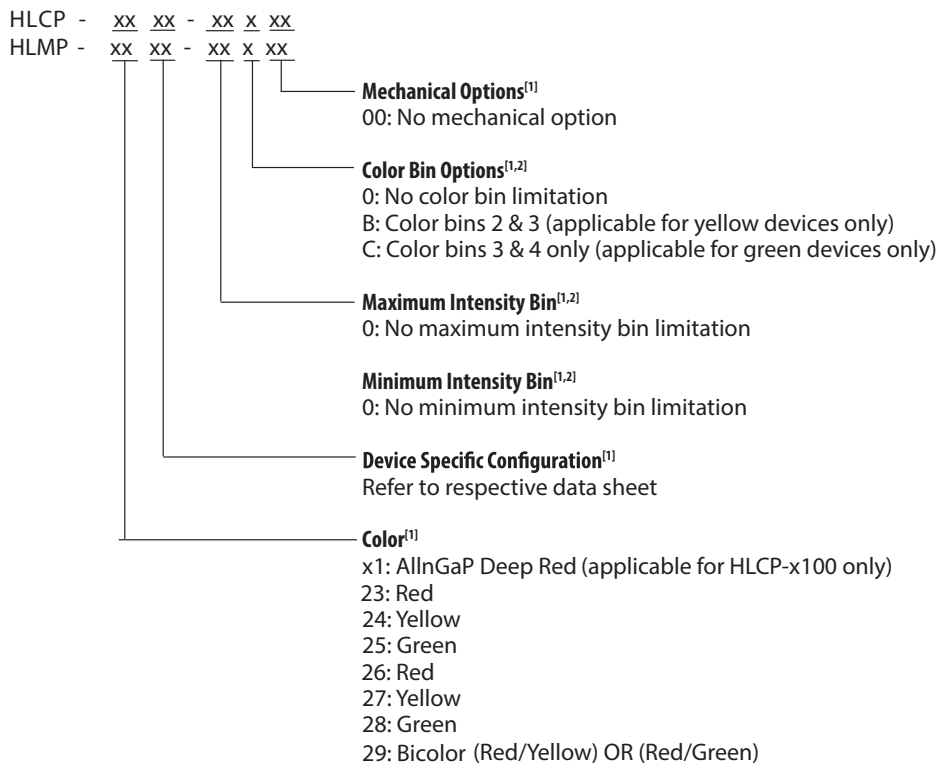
HLCP - xx xx - xx x xx
HLMP - xx xx - xx x xx

**Mechanical Options**$^{[1]}$
00: No mechanical option

**Color Bin Options**$^{[1,2]}$
0: No color bin limitation
B: Color bins 2 & 3 (applicable for yellow devices only)
C: Color bins 3 & 4 only (applicable for green devices only)

**Maximum Intensity Bin**$^{[1,2]}$
0: No maximum intensity bin limitation

**Minimum Intensity Bin**$^{[1,2]}$
0: No minimum intensity bin limitation

**Device Specific Configuration**$^{[1]}$
Refer to respective data sheet

**Color**$^{[1]}$
x1: AllnGaP Deep Red (applicable for HLCP-x100 only)
23: Red
24: Yellow
25: Green
26: Red
27: Yellow
28: Green
29: Bicolor (Red/Yellow) OR (Red/Green)